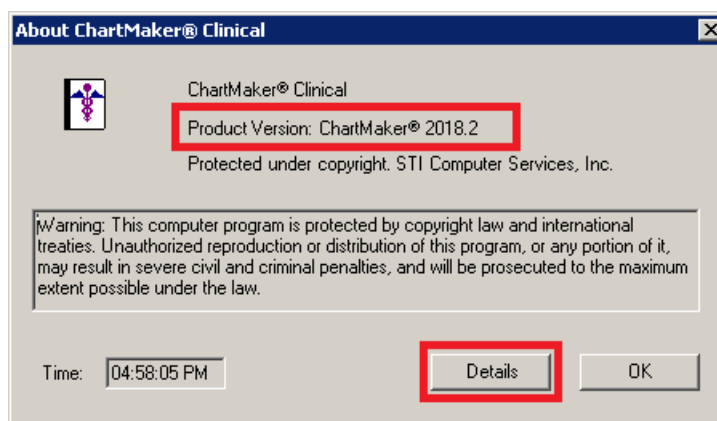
About ChartMaker® Clinical

ChartMaker® Clinical

Product Version: ChartMaker® 2018.2

Protected under copyright. STI Computer Services, Inc.

Warning: This computer program is protected by copyright law and international treaties. Unauthorized reproduction or distribution of this program, or any portion of it, may result in severe civil and criminal penalties, and will be prosecuted to the maximum extent possible under the law.

Time: 04:58:05 PM

Details

OK